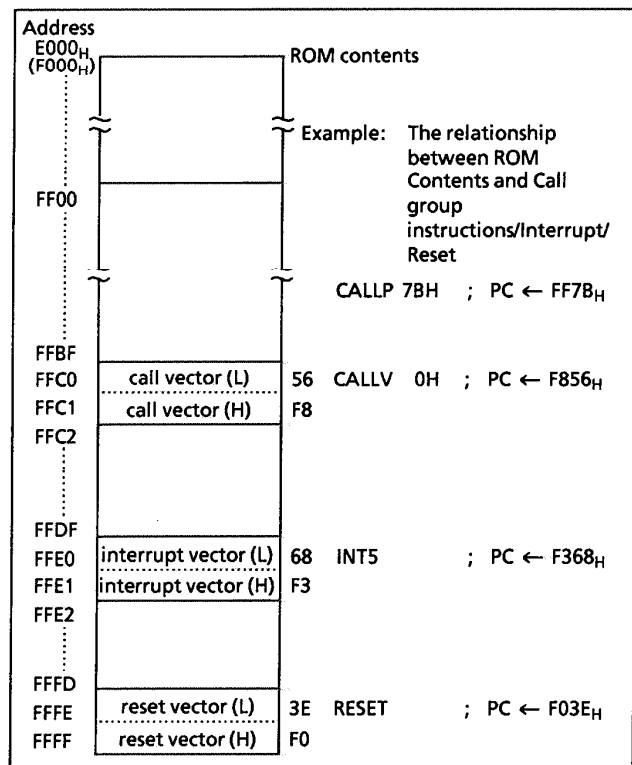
Address
$E000_H$
$(F000_H)$

ROM contents

Example: The relationship between ROM Contents and Call group instructions/Interrupt/ Reset

FF00

CALLP 7BH ; PC ← $FF7B_H$

FFBF
FFC0 call vector (L) 56 CALLV 0H ; PC ← $F856_H$
FFC1 call vector (H) F8
FFC2

FFDF
FFE0 interrupt vector (L) 68 INT5 ; PC ← $F368_H$
FFE1 interrupt vector (H) F3
FFE2

FFFD
FFFE reset vector (L) 3E RESET ; PC ← $F03E_H$
FFFF reset vector (H) F0